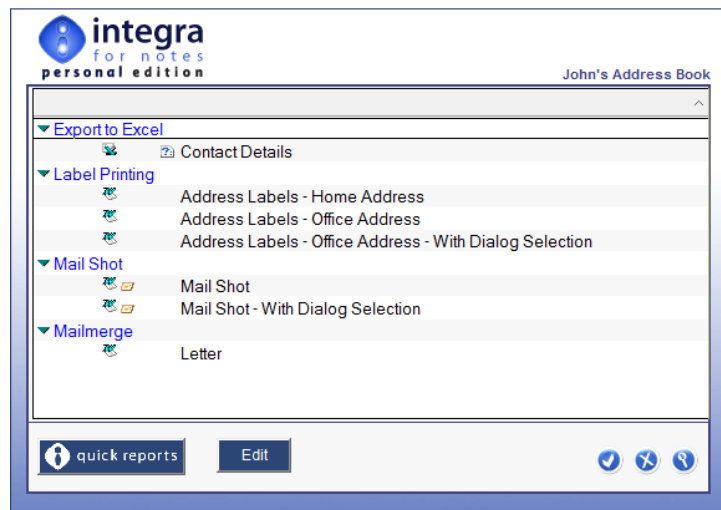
integra
for notes
personal edition

John's Address Book

Export to Excel
Contact Details
Label Printing
Address Labels - Home Address
Address Labels - Office Address
Address Labels - Office Address - With Dialog Selection
Mail Shot
Mail Shot
Mail Shot - With Dialog Selection
Mailmerge
Letter

quick reports
Edit